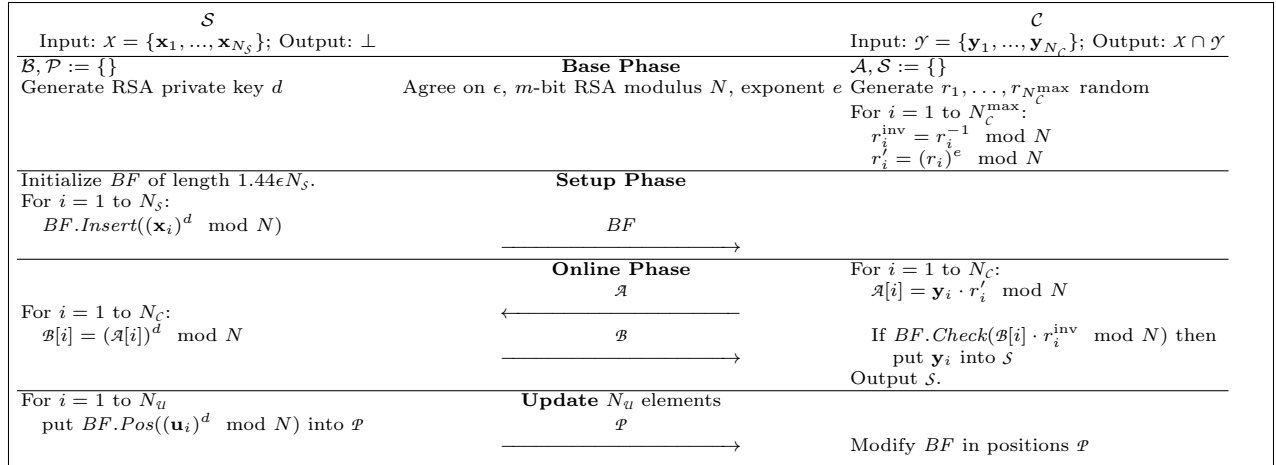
| $\mathcal{S}$ | | $\mathcal{C}$ |
|---|---|---|
| Input: $\mathcal{X} = \{\mathbf{x}_1, ..., \mathbf{x}_{N_\mathcal{S}}\}$; Output: $\perp$ | | Input: $\mathcal{Y} = \{\mathbf{y}_1, ..., \mathbf{y}_{N_\mathcal{C}}\}$; Output: $\mathcal{X} \cap \mathcal{Y}$ |
| $\mathcal{B}, \mathcal{P} := \{\}$ Generate RSA private key $d$ | **Base Phase** Agree on $\epsilon$, $m$-bit RSA modulus $N$, exponent $e$ | $\mathcal{A}, \mathcal{S} := \{\}$ Generate $r_1, \ldots, r_{N_\mathcal{C}^{\max}}$ random For $i = 1$ to $N_\mathcal{C}^{\max}$: $r_i^{\text{inv}} = r_i^{-1} \mod N$ $r_i' = (r_i)^e \mod N$ |
| Initialize $BF$ of length $1.44\epsilon N_\mathcal{S}$. For $i = 1$ to $N_\mathcal{S}$: $BF.Insert((\mathbf{x}_i)^d \mod N)$ | **Setup Phase** $BF$ $\longrightarrow$ | |
| For $i = 1$ to $N_\mathcal{C}$: $\mathcal{B}[i] = (\mathcal{A}[i])^d \mod N$ | **Online Phase** $\mathcal{A}$ $\longleftarrow$ $\mathcal{B}$ $\longrightarrow$ | For $i = 1$ to $N_\mathcal{C}$: $\mathcal{A}[i] = \mathbf{y}_i \cdot r_i' \mod N$ If $BF.Check(\mathcal{B}[i] \cdot r_i^{\text{inv}} \mod N)$ then put $\mathbf{y}_i$ into $\mathcal{S}$ Output $\mathcal{S}$. |
| For $i = 1$ to $N_\mathcal{U}$ put $BF.Pos((\mathbf{u}_i)^d \mod N)$ into $\mathcal{P}$ | **Update** $N_\mathcal{U}$ elements $\mathcal{P}$ $\longrightarrow$ | Modify $BF$ in positions $\mathcal{P}$ |